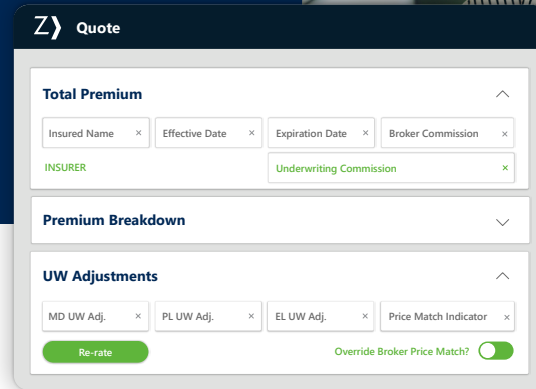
Z⟩ Quote

Total Premium

Insured Name ×
Effective Date ×
Expiration Date ×
Broker Commission ×

INSURER
Underwriting Commission ×

Premium Breakdown

UW Adjustments

MD UW Adj. ×
PL UW Adj. ×
EL UW Adj. ×
Price Match Indicator ×

Re-rate
Override Broker Price Match?